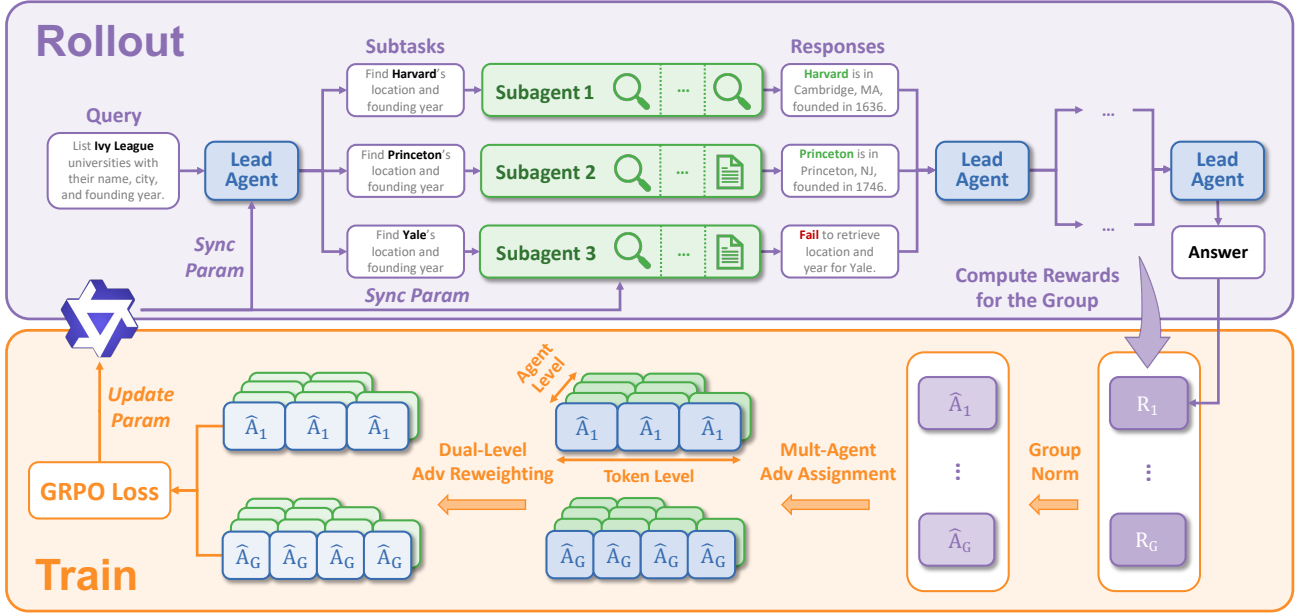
Rollout

Query

List Ivy League universities with their name, city, and founding year.

Lead Agent

Subtasks

Find Harvard's location and founding year

Find Princeton's location and founding year

Find Yale's location and founding year

Subagent 1 ...

Subagent 2 ...

Subagent 3 ...

Responses

Harvard is in Cambridge, MA, founded in 1636.

Princeton is in Princeton, NJ, founded in 1746.

Fail to retrieve location and year for Yale.

Lead Agent

...

...

Lead Agent

Answer

Sync Param

Sync Param

Compute Rewards for the Group

Train

Update Param

GRPO Loss

$\widehat{A}_1$ $\widehat{A}_1$ $\widehat{A}_1$

$\widehat{A}_G$ $\widehat{A}_G$ $\widehat{A}_G$ $\widehat{A}_G$

Dual-Level Adv Reweighting

Agent Level

$\widehat{A}_1$ $\widehat{A}_1$ $\widehat{A}_1$

Token Level

$\widehat{A}_G$ $\widehat{A}_G$ $\widehat{A}_G$ $\widehat{A}_G$

Mult-Agent Adv Assignment

$\widehat{A}_1$

⋮

$\widehat{A}_G$

Group Norm

$R_1$

⋮

$R_G$